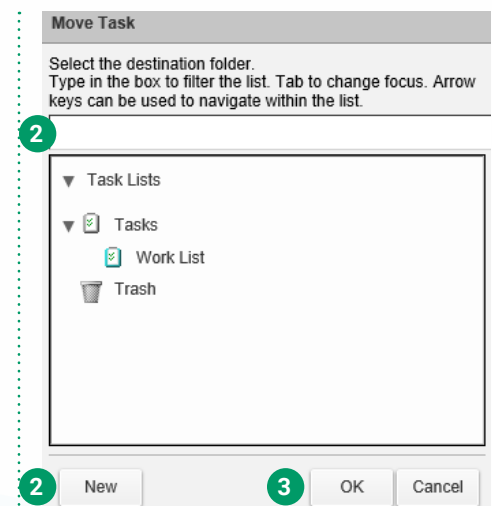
Move Task

Select the destination folder.
Type in the box to filter the list. Tab to change focus. Arrow keys can be used to navigate within the list.

2

Task Lists

Tasks

Work List

Trash

2

New

3

OK

Cancel